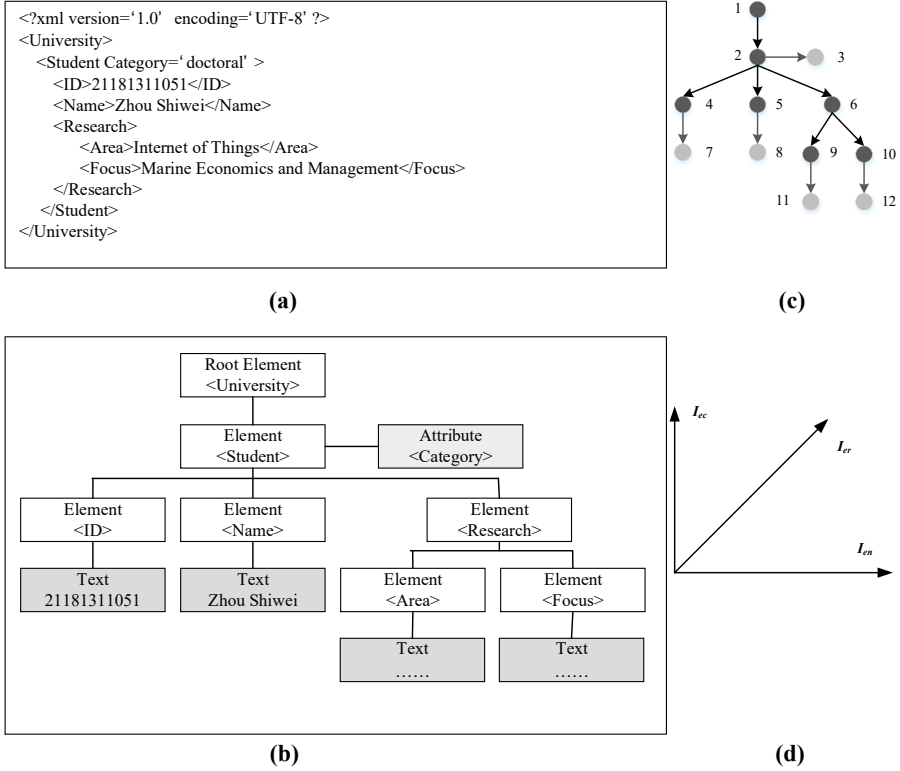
<?xml version='1.0' encoding='UTF-8' ?>
<University>
<Student Category='doctoral' >
<ID>21181311051</ID>
<Name>Zhou Shiwei</Name>
<Research>
<Area>Internet of Things</Area>
<Focus>Marine Economics and Management</Focus>
</Research>
</Student>
</University>

(a)

1
2
3
4
5
6
7
8
9
10
11
12

(c)

Root Element
<University>

Element
<Student>

Attribute
<Category>

Element
<ID>

Element
<Name>

Element
<Research>

Text
21181311051

Text
Zhou Shiwei

Element
<Area>

Element
<Focus>

Text
……

Text
……

(b)

$I_{ec}$

$I_{er}$

$I_{en}$

(d)